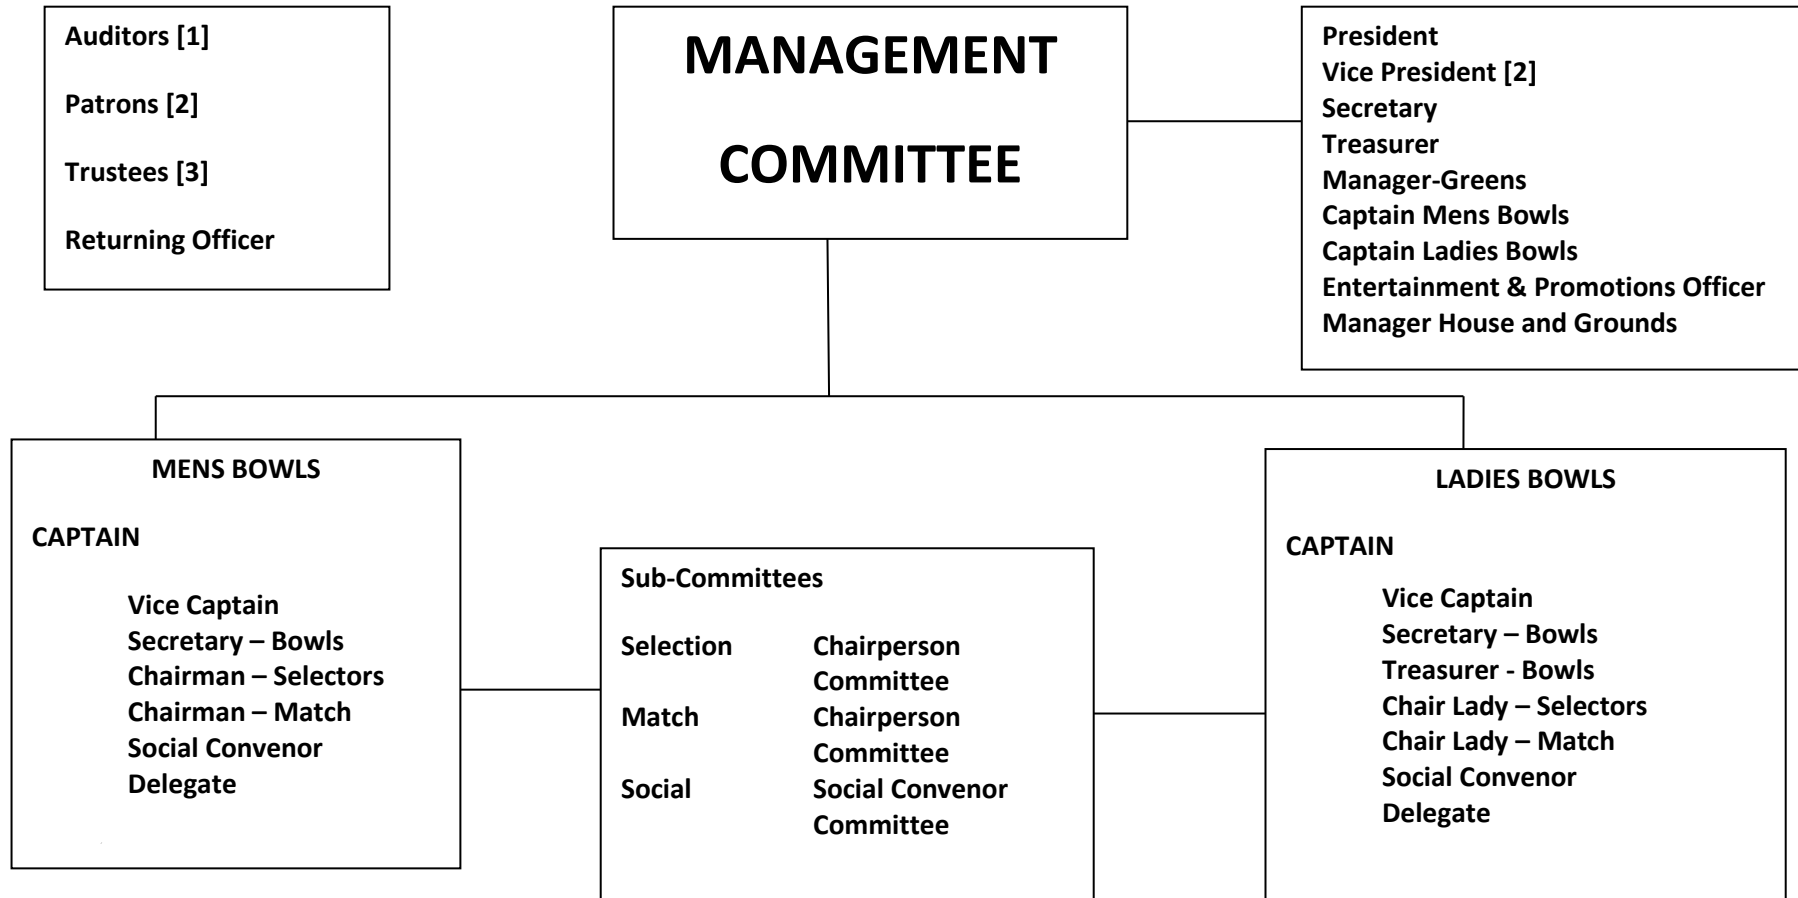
Auditors [1]

Patrons [2]

Trustees [3]

Returning Officer

MANAGEMENT

COMMITTEE

President
Vice President [2]
Secretary
Treasurer
Manager-Greens
Captain Mens Bowls
Captain Ladies Bowls
Entertainment & Promotions Officer
Manager House and Grounds

MENS BOWLS

CAPTAIN

Vice Captain
Secretary – Bowls
Chairman – Selectors
Chairman – Match
Social Convenor
Delegate

Sub-Committees

| | |
|---|---|
| Selection | Chairperson Committee |
| Match | Chairperson Committee |
| Social | Social Convenor Committee |

LADIES BOWLS

CAPTAIN

Vice Captain
Secretary – Bowls
Treasurer - Bowls
Chair Lady – Selectors
Chair Lady – Match
Social Convenor
Delegate